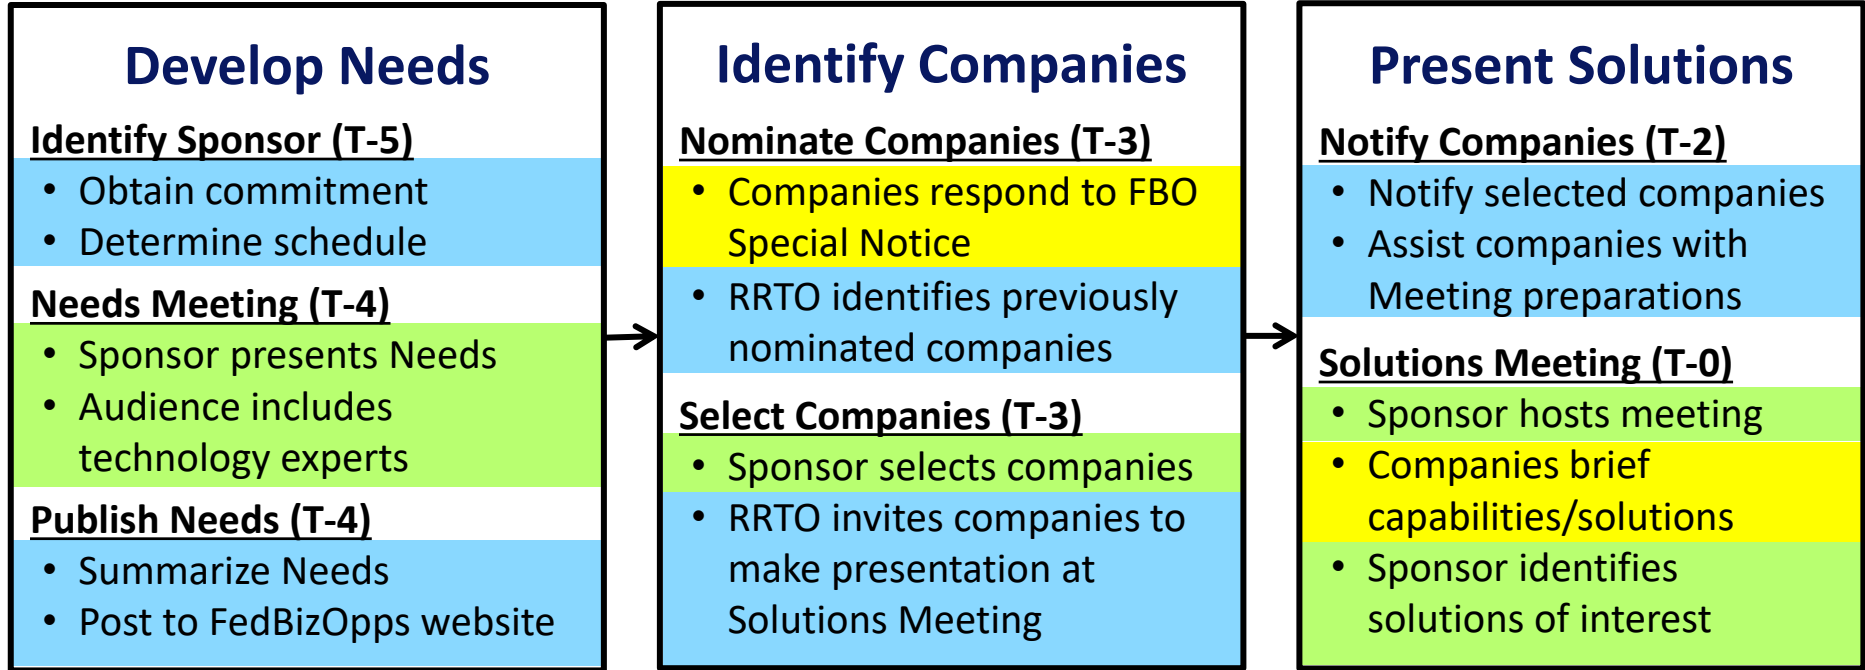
Develop Needs

Identify Sponsor (T-5)
- Obtain commitment
- Determine schedule

Needs Meeting (T-4)
- Sponsor presents Needs
- Audience includes technology experts

Publish Needs (T-4)
- Summarize Needs
- Post to FedBizOpps website

Identify Companies

Nominate Companies (T-3)
- Companies respond to FBO Special Notice
- RRTO identifies previously nominated companies

Select Companies (T-3)
- Sponsor selects companies
- RRTO invites companies to make presentation at Solutions Meeting

Present Solutions

Notify Companies (T-2)
- Notify selected companies
- Assist companies with Meeting preparations

Solutions Meeting (T-0)
- Sponsor hosts meeting
- Companies brief capabilities/solutions
- Sponsor identifies solutions of interest